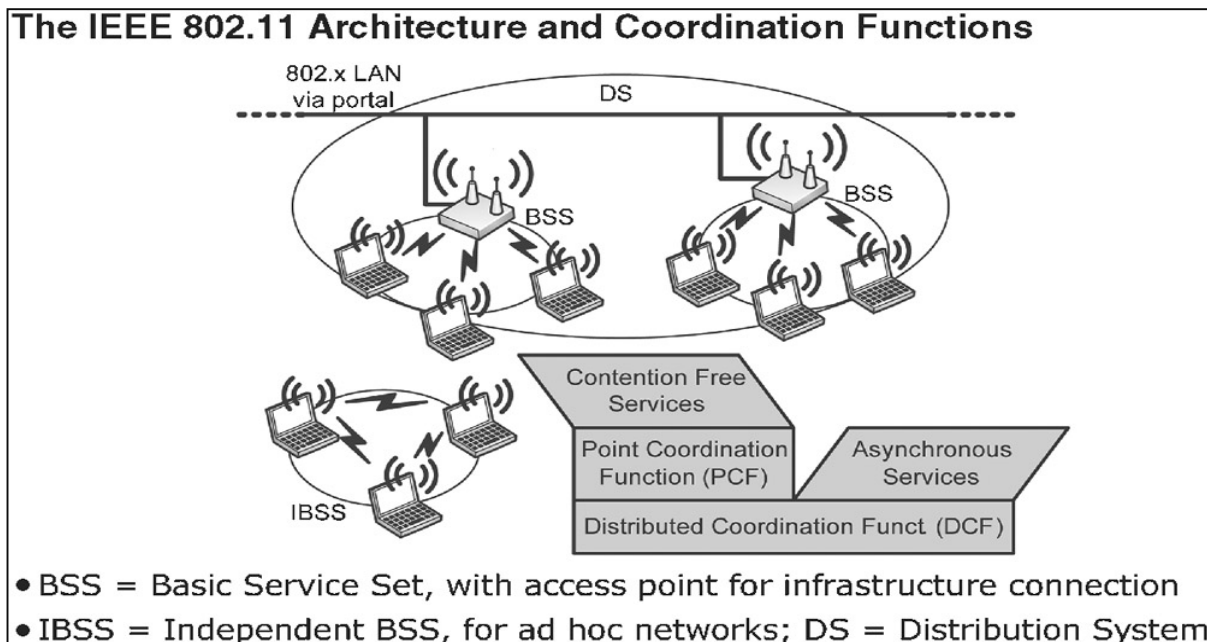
The IEEE 802.11 Architecture and Coordination Functions

802.x LAN via portal

DS

BSS

BSS

Contention Free Services

Point Coordination Function (PCF)

Asynchronous Services

Distributed Coordination Funct (DCF)

IBSS

• BSS = Basic Service Set, with access point for infrastructure connection
• IBSS = Independent BSS, for ad hoc networks; DS = Distribution System